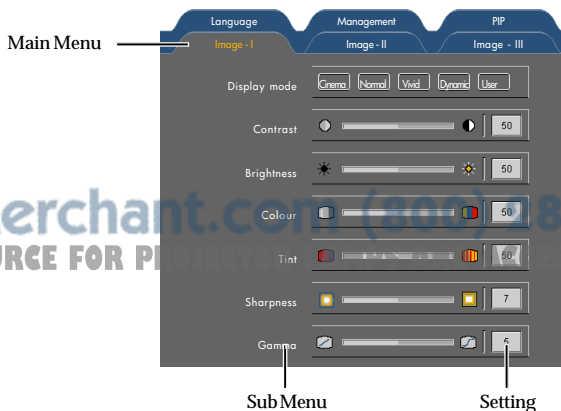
Language
Management
PIP
Main Menu
Image - I
Image - II
Image - III
Display mode
Cinema
Normal
Vivid
Dynamic
User
Contrast
50
Brightness
50
Colour
50
Tint
50
Sharpness
7
Gamma
6
erchant.com (800) 8
URCE FOR PROJECTO
Sub Menu
Setting